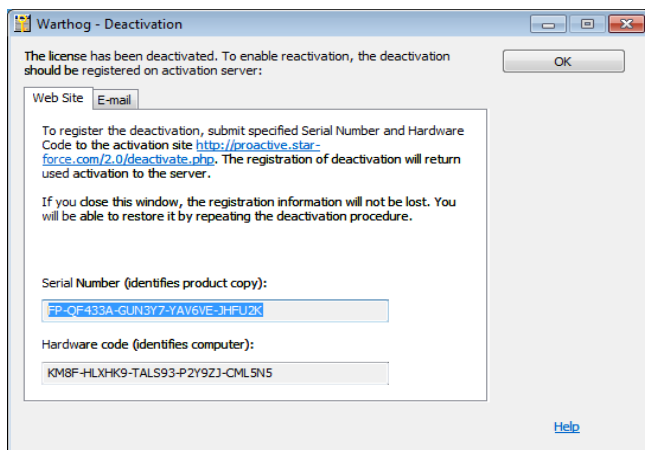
Warthog - Deactivation

The license has been deactivated. To enable reactivation, the deactivation should be registered on activation server:

OK

Web Site | E-mail

To register the deactivation, submit specified Serial Number and Hardware Code to the activation site http://proactive.starforce.com/2.0/deactivate.php. The registration of deactivation will return used activation to the server.

If you close this window, the registration information will not be lost. You will be able to restore it by repeating the deactivation procedure.

Serial Number (identifies product copy):

FP-QF433A-GUN3Y7-YAV6VE-JHFU2K

Hardware code (identifies computer):

KM8F-HLXHK9-TALS93-P2Y9ZJ-CML5N5

Help